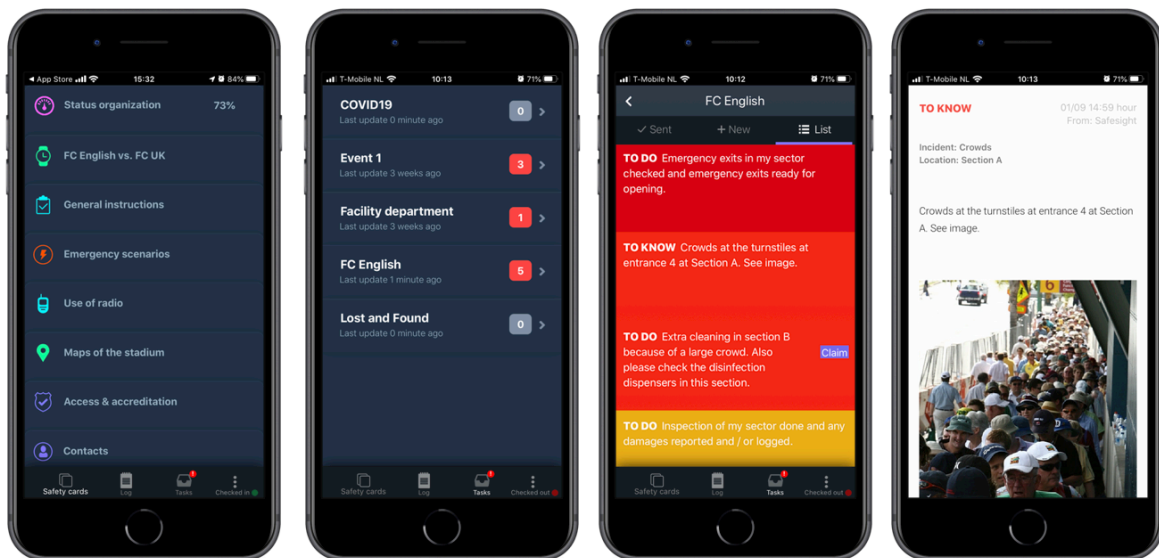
◂ App Store 15:32 84%

Status organization 73%

FC English vs. FC UK

General instructions

Emergency scenarios

Use of radio

Maps of the stadium

Access & accreditation

Contacts

Safety cards Log Tasks Checked in

T-Mobile NL 10:13 71%

COVID19
Last update 0 minute ago
0

Event 1
Last update 3 weeks ago
3

Facility department
Last update 3 weeks ago
1

FC English
Last update 1 minute ago
5

Lost and Found
Last update 0 minute ago
0

Safety cards Log Tasks Checked out

T-Mobile NL 10:12 71%

FC English

✓ Sent + New List

TO DO Emergency exits in my sector checked and emergency exits ready for opening.

TO KNOW Crowds at the turnstiles at entrance 4 at Section A. See image.

TO DO Extra cleaning in section B because of a large crowd. Also please check the disinfection dispensers in this section. Claim

TO DO Inspection of my sector done and any damages reported and / or logged.

Safety cards Log Tasks Checked out

T-Mobile NL 10:13 71%

TO KNOW 01/09 14:59 hour
From: Safesight

Incident: Crowds
Location: Section A

Crowds at the turnstiles at entrance 4 at Section A. See image.